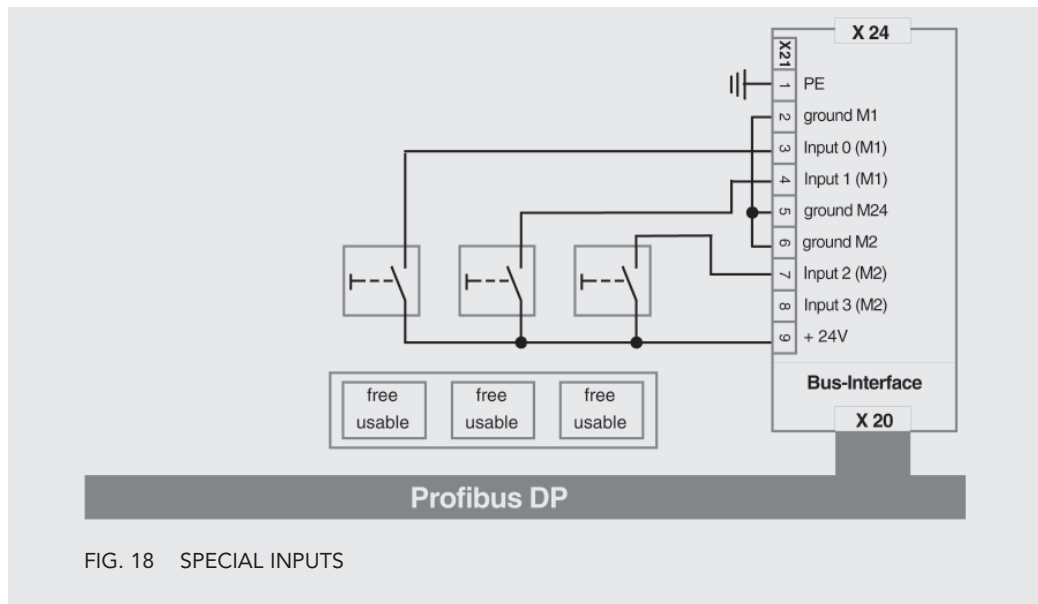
X 24

X21

1 PE
2 ground M1
3 Input 0 (M1)
4 Input 1 (M1)
5 ground M24
6 ground M2
7 Input 2 (M2)
8 Input 3 (M2)
9 + 24V

Bus-Interface

X 20

free usable

free usable

free usable

Profibus DP

FIG. 18 SPECIAL INPUTS